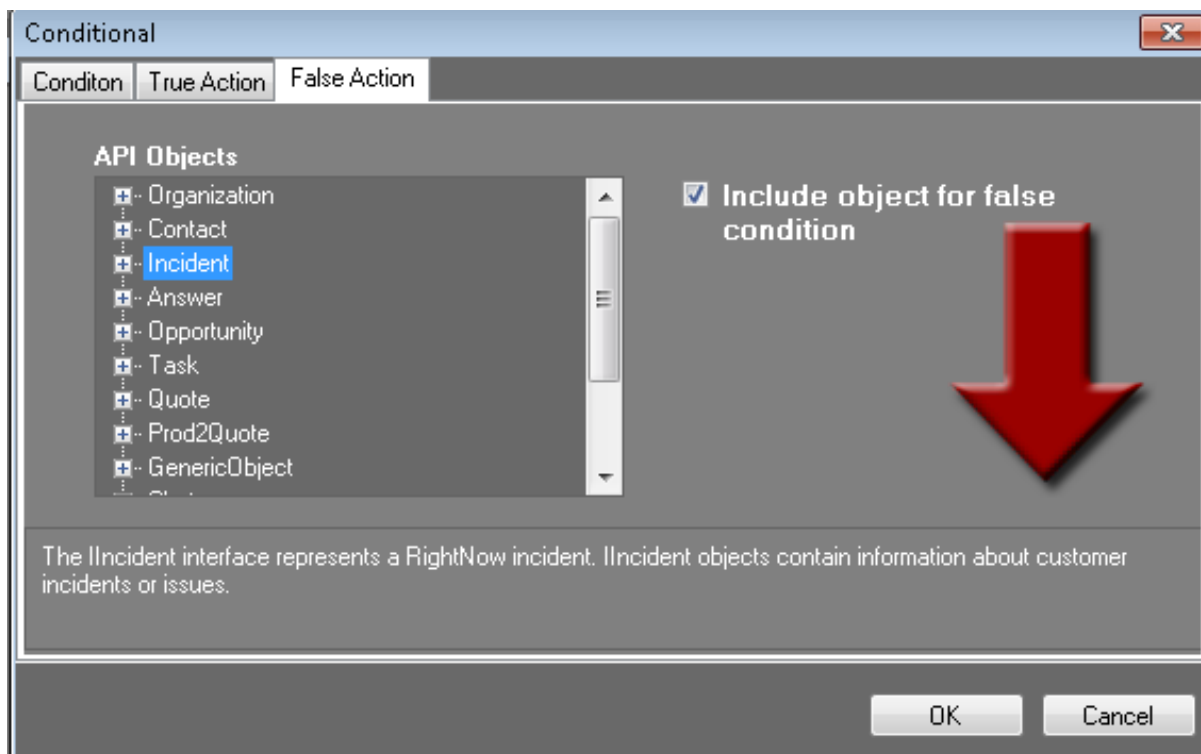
Conditional

Conditon | True Action | False Action

API Objects

Organization
Contact
Incident
Answer
Opportunity
Task
Quote
Prod2Quote
GenericObject
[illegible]

Include object for false condition

The IIncident interface represents a RightNow incident. IIncident objects contain information about customer incidents or issues.

OK
Cancel